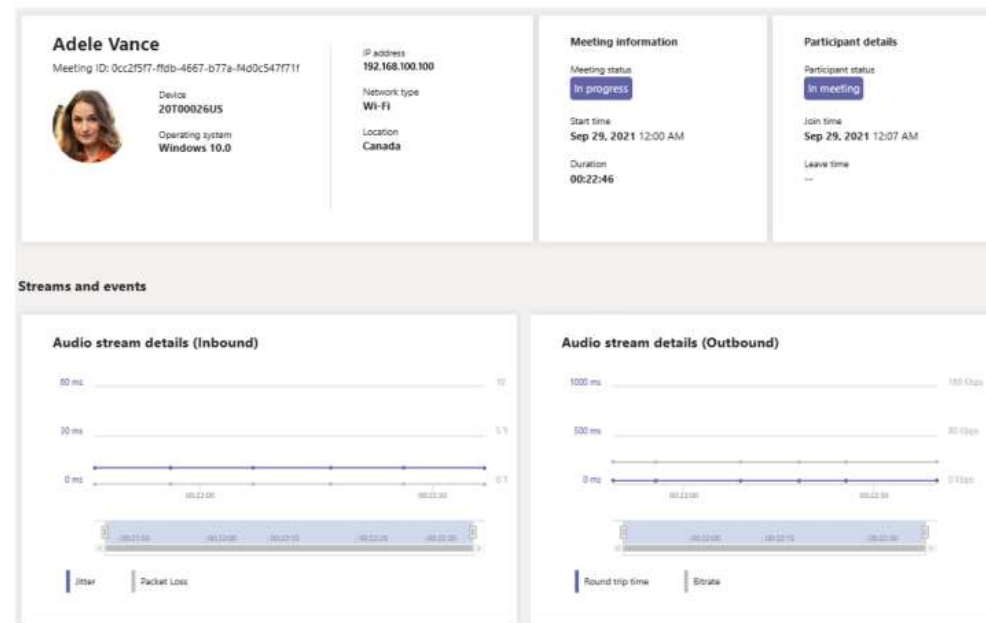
Adele Vance
Meeting ID: 0cc2f5f7-ffdb-4667-b77a-f4d0c547f71f

Device
20T00026US

Operating system
Windows 10.0

IP address
192.168.100.100

Network type
Wi-Fi

Location
Canada

Meeting information

Meeting status
In progress

Start time
Sep 29, 2021 12:00 AM

Duration
00:22:46

Participant details

Participant status
In meeting

Join time
Sep 29, 2021 12:07 AM

Leave time
--

Streams and events

Audio stream details (Inbound)

60 ms
30 ms
0 ms
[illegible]
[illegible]
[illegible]

Jitter
Packet Loss

Audio stream details (Outbound)

1000 ms
500 ms
0 ms
160 Kbps
80 Kbps
0 Kbps

Round trip time
Bitrate